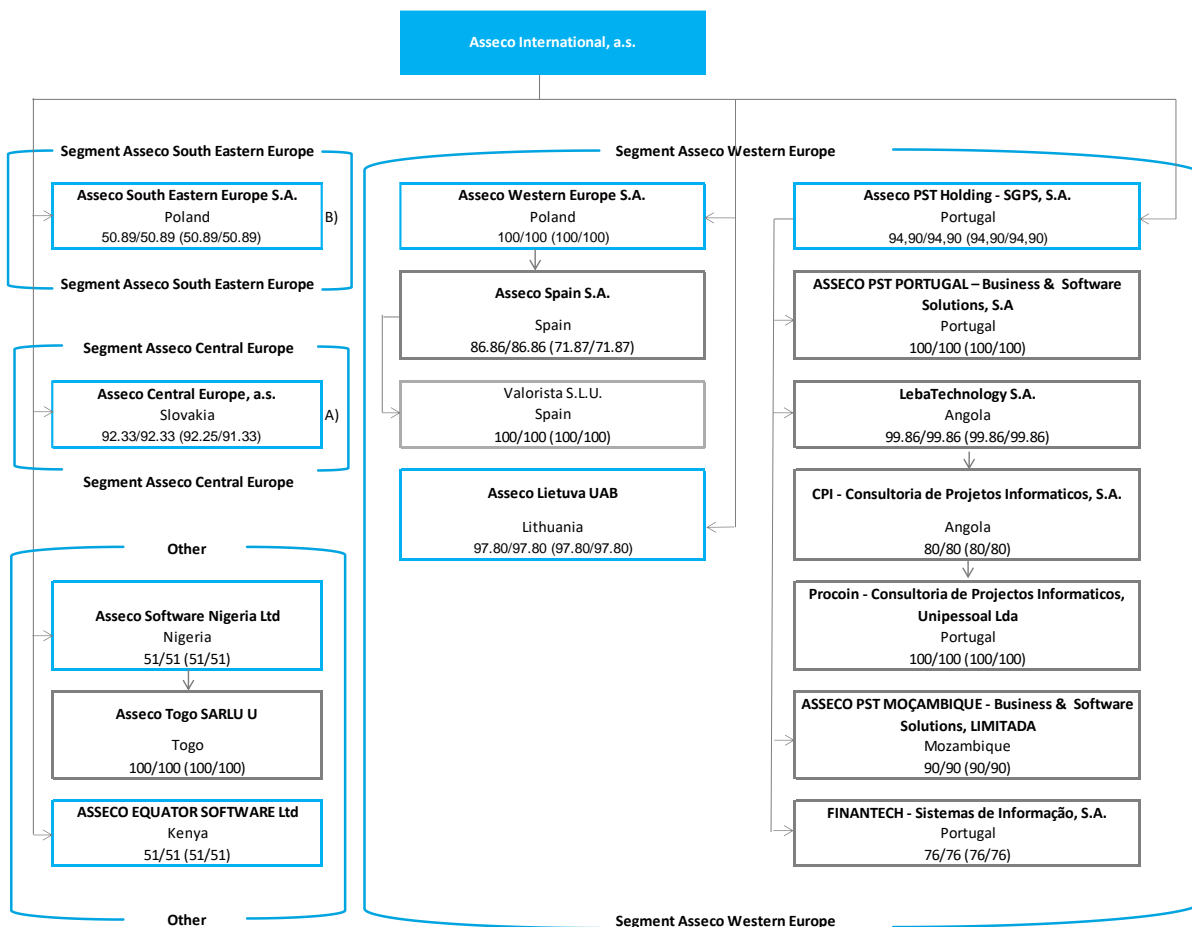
Asseco International, a.s.

Segment Asseco South Eastern Europe

Asseco South Eastern Europe S.A.
Poland
50.89/50.89 (50.89/50.89)

B)

Segment Asseco South Eastern Europe

Segment Asseco Central Europe

Asseco Central Europe, a.s.
Slovakia
92.33/92.33 (92.25/91.33)

A)

Segment Asseco Central Europe

Other

Asseco Software Nigeria Ltd
Nigeria
51/51 (51/51)

Asseco Togo SARLU U
Togo
100/100 (100/100)

ASSECO EQUATOR SOFTWARE Ltd
Kenya
51/51 (51/51)

Other

Segment Asseco Western Europe

Asseco Western Europe S.A.
Poland
100/100 (100/100)

Asseco Spain S.A.
Spain
86.86/86.86 (71.87/71.87)

Valorista S.L.U.
Spain
100/100 (100/100)

Asseco Lietuva UAB
Lithuania
97.80/97.80 (97.80/97.80)

Asseco PST Holding - SGPS, S.A.
Portugal
94,90/94,90 (94,90/94,90)

ASSECO PST PORTUGAL – Business & Software Solutions, S.A
Portugal
100/100 (100/100)

LebaTechnology S.A.
Angola
99.86/99.86 (99.86/99.86)

CPI - Consultoria de Projetos Informaticos, S.A.
Angola
80/80 (80/80)

Procoin - Consultoria de Projectos Informaticos, Unipessoal Lda
Portugal
100/100 (100/100)

ASSECO PST MOÇAMBIQUE - Business & Software Solutions, LIMITADA
Mozambique
90/90 (90/90)

FINANTECH - Sistemas de Informação, S.A.
Portugal
76/76 (76/76)

Segment Asseco Western Europe